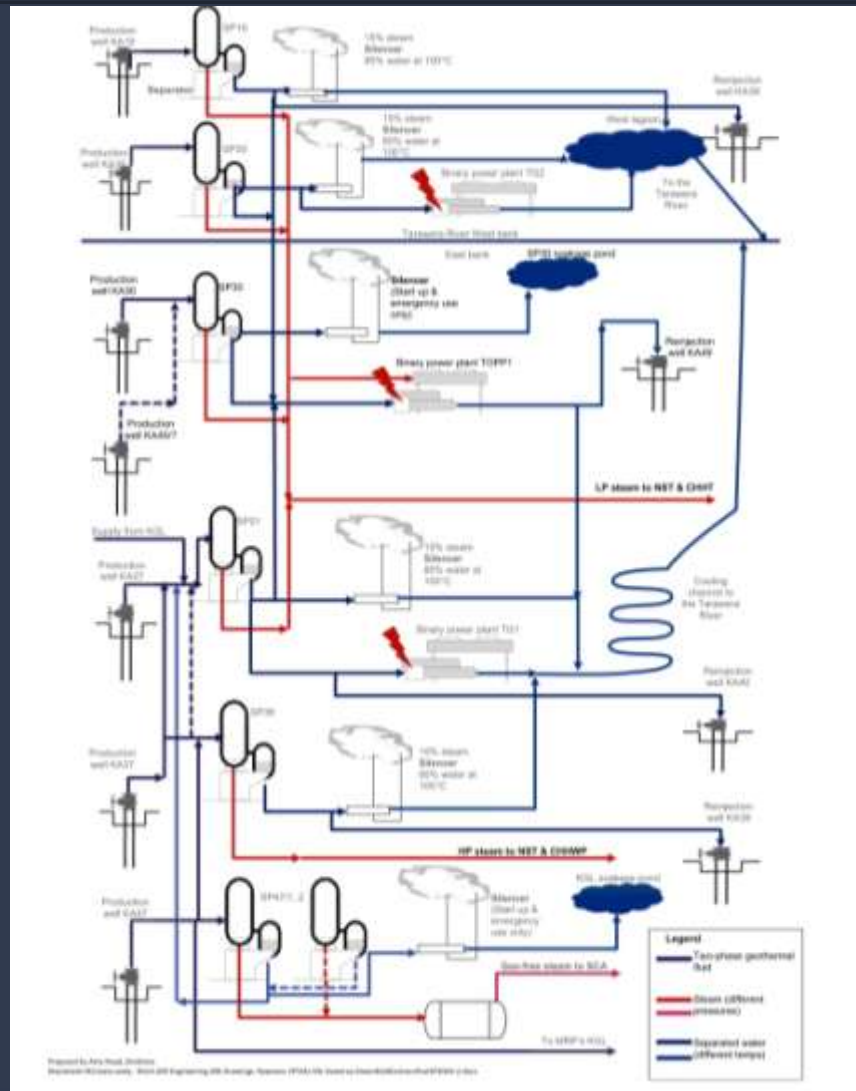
Production well KA19

SP10

Separator

15% steam Silencer 85% water at 100°C

Reinjection well KA36

Production well KA36

SP20

15% steam Silencer 85% water at 100°C

West lagoon

Binary power plant TG2

To the Tarawera River

Tarawera River flood bank

East bank

SP30 soakage pond

Production well KA30

SP30

Silencer (Start up & emergency use only)

Reinjection well KA49

Binary power plant TOPP1

Production well KA41

LP steam to NST & CHHT

Supply from KGL

SP31

Production well KA27

15% steam Silencer 85% water at 100°C

Cooling channel to the Tarawera River

Binary power plant TG1

Reinjection well KA40

SP36

Production well KA37

15% steam Silencer 85% water at 100°C

Reinjection well KA38

HP steam to NST & CHHWP

Production well KA22

SP41T1_2

Silencer (Start up & emergency use only)

KGL soakage pond

Gas-free steam to SCA

Legend

Two-phase geothermal fluid

Steam (different pressures)

Separated water (different temps)

To MRP's KGL

Prepared by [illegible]

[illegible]